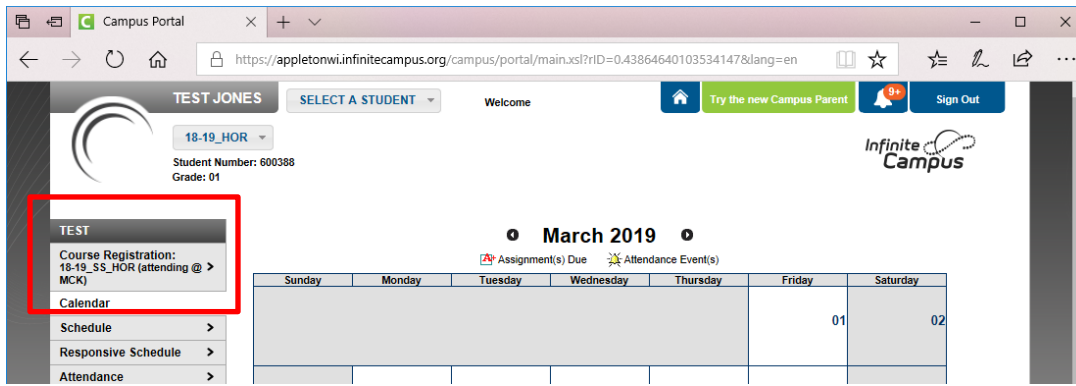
Campus Portal

https://appletonwi.infinitecampus.org/campus/portal/main.xsl?rID=0.43864640103534147&lang=en

TEST JONES

SELECT A STUDENT

Welcome

Try the new Campus Parent

9+

Sign Out

18-19_HOR

Student Number: 600388
Grade: 01

Infinite Campus

TEST

Course Registration: 18-19_SS_HOR (attending @ MCK)

Calendar

Schedule

Responsive Schedule

Attendance

March 2019

Assignment(s) Due

Attendance Event(s)

| Sunday | Monday | Tuesday | Wednesday | Thursday | Friday | Saturday |
|---|---|---|---|---|---|---|
| | | | | | 01 | 02 |